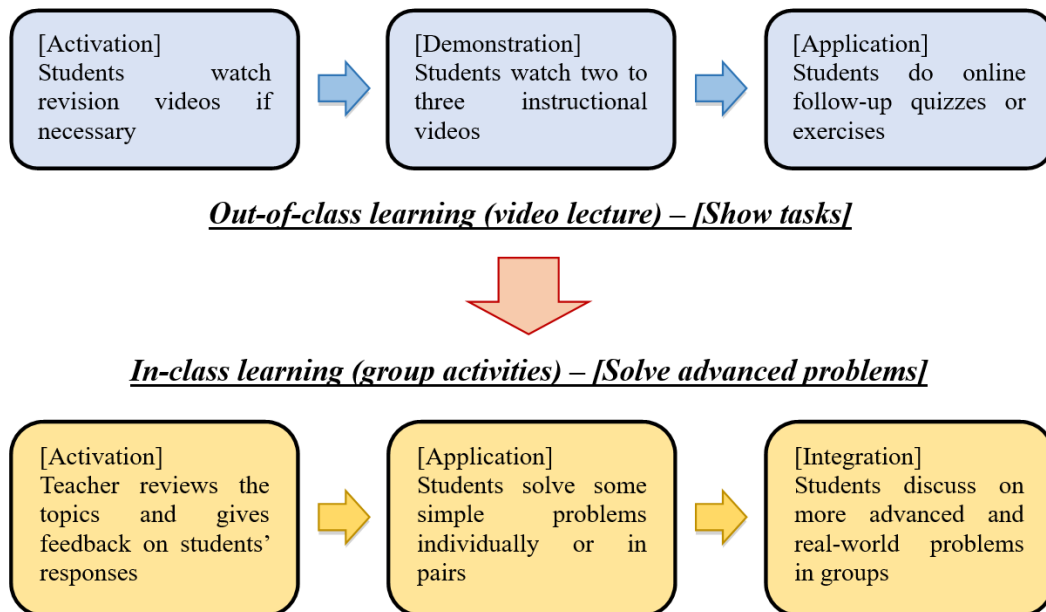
[Activation]
Students watch revision videos if necessary

[Demonstration]
Students watch two to three instructional videos

[Application]
Students do online follow-up quizzes or exercises

*Out-of-class learning (video lecture) – [Show tasks]*

*In-class learning (group activities) – [Solve advanced problems]*

[Activation]
Teacher reviews the topics and gives feedback on students' responses

[Application]
Students solve some simple problems individually or in pairs

[Integration]
Students discuss on more advanced and real-world problems in groups